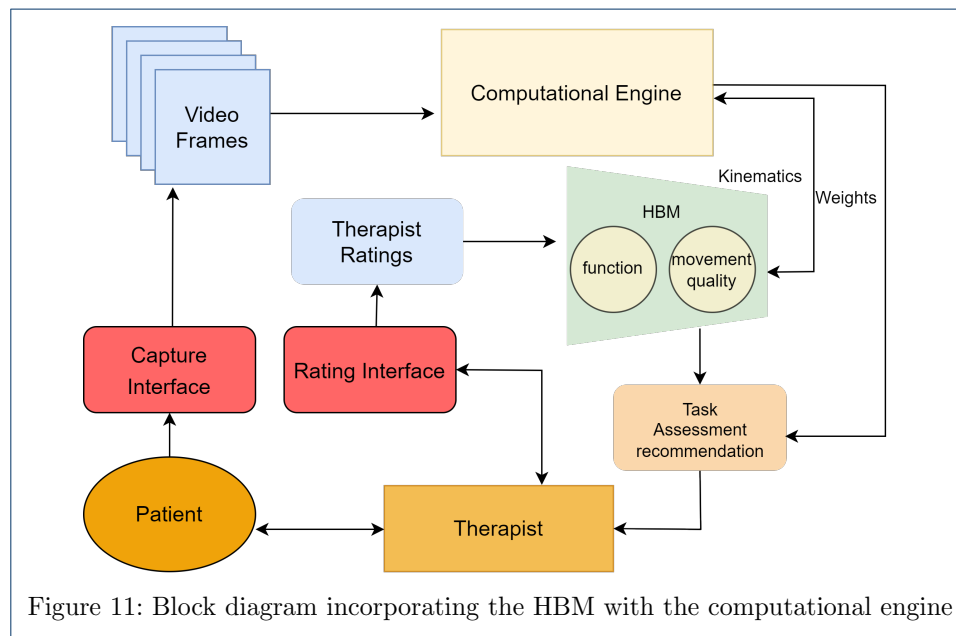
Video Frames

Computational Engine

Kinematics

Weights

HBM

Therapist Ratings

function

movement quality

Capture Interface

Rating Interface

Task Assessment recommendation

Patient

Therapist

Figure 11: Block diagram incorporating the HBM with the computational engine